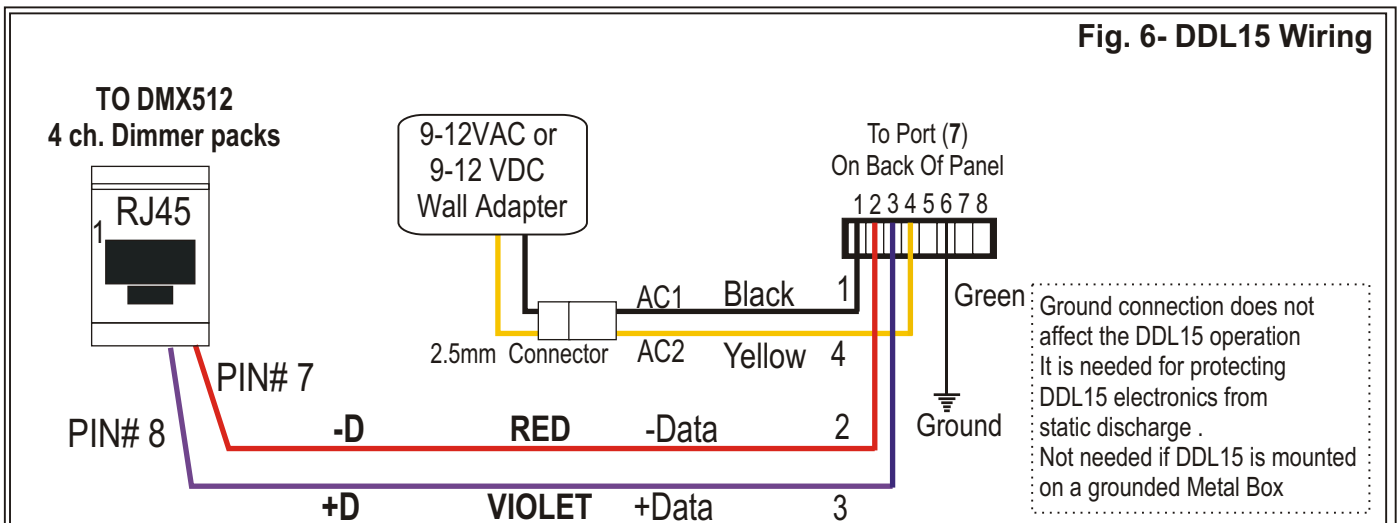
Fig. 6- DDL15 Wiring

TO DMX512
4 ch. Dimmer packs

1 RJ45

9-12VAC or
9-12 VDC
Wall Adapter

To Port (7)
On Back Of Panel

1 2 3 4 5 6 7 8

AC1 Black 1

Green

Ground connection does not affect the DDL15 operation
It is needed for protecting DDL15 electronics from static discharge .
Not needed if DDL15 is mounted on a grounded Metal Box

2.5mm Connector AC2 Yellow 4

PIN# 7

PIN# 8

-D RED -Data 2

Ground

+D VIOLET +Data 3